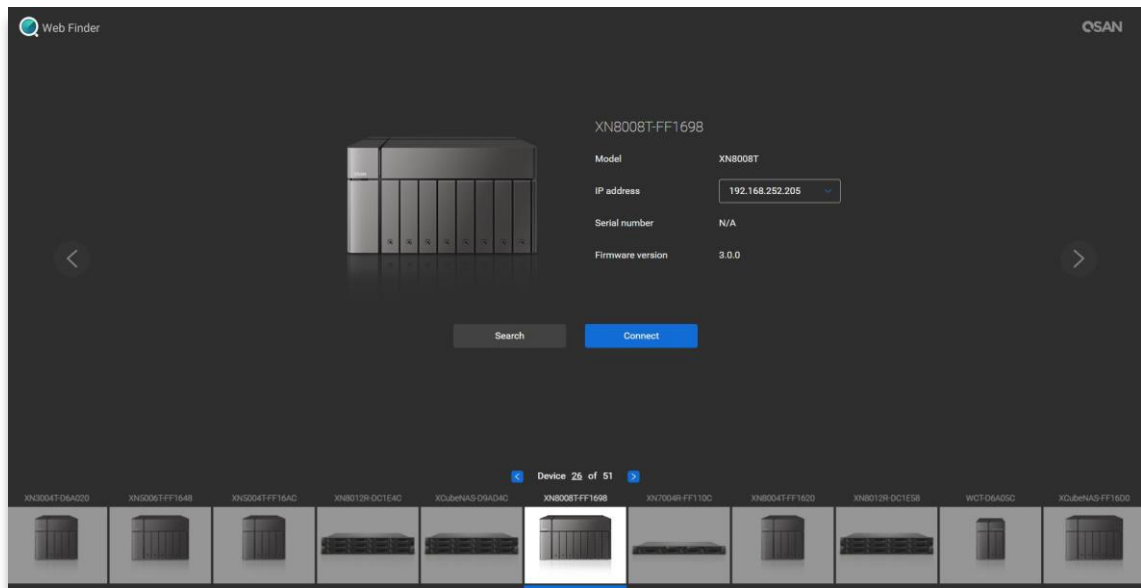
Web Finder

QSAN

XN8008T-FF1698

Model XN8008T

IP address 192.168.252.205

Serial number N/A

Firmware version 3.0.0

Search

Connect

Device 26 of 51

XN3004T-D6A020 XN5006T-FF1648 XN5004T-FF16AC XN8012R-DC1E4C XCubeNAS-D9AD4C XN8008T-FF1698 XN7004R-FF110C XN8004T-FF1620 XN8012R-DC1E58 WCT-D6A05C XCubeNAS-FF16D0